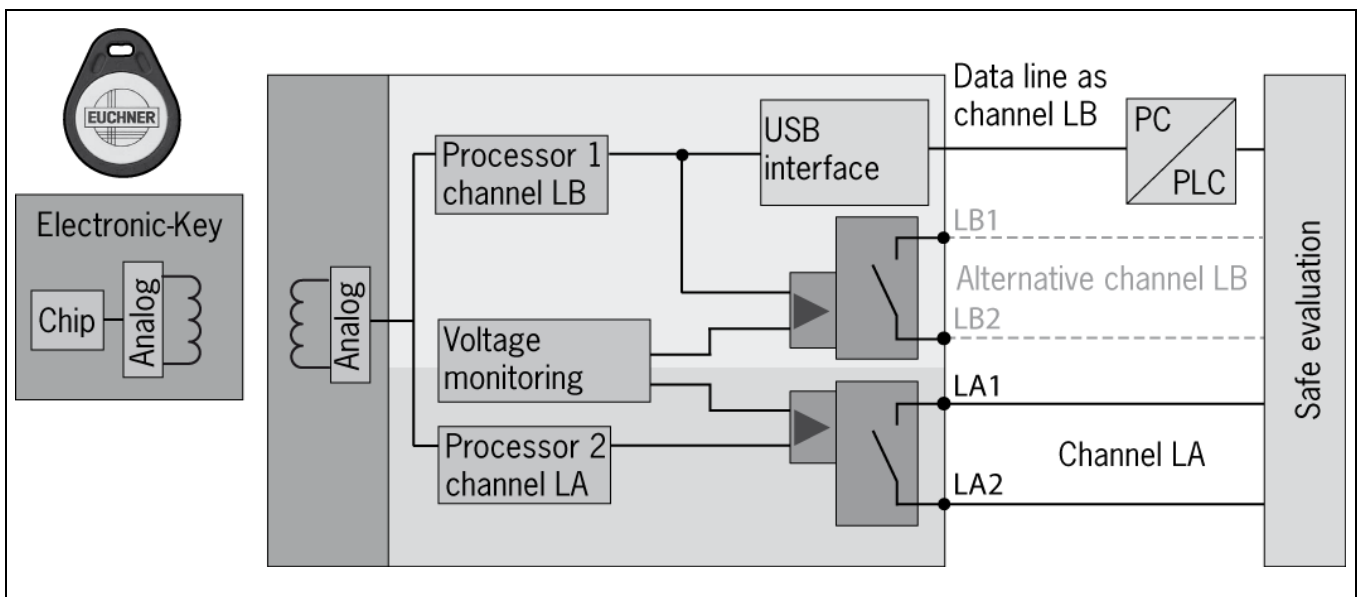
EUCHNER

Electronic-Key

Chip

Analog

Analog

Processor 1 channel LB

USB interface

Data line as channel LB

PC

PLC

LB1

Alternative channel LB

LB2

Voltage monitoring

LA1

Processor 2 channel LA

Channel LA

LA2

Safe evaluation